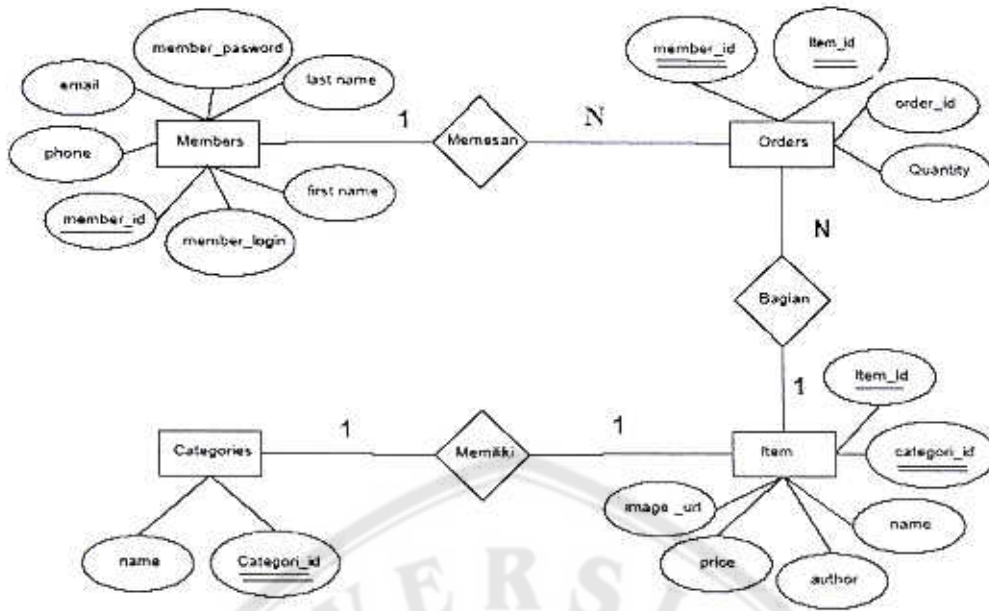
member_pasword
email
last name
Members
phone
first name
member_id
member_login
1
Memesan
N
member_id
Item_id
order_id
Orders
Quantity
N
Bagian
1
Item_id
Categories
1
Memiliki
1
Item
categori_id
image _url
name
name
Categori_id
price
author
ERSA